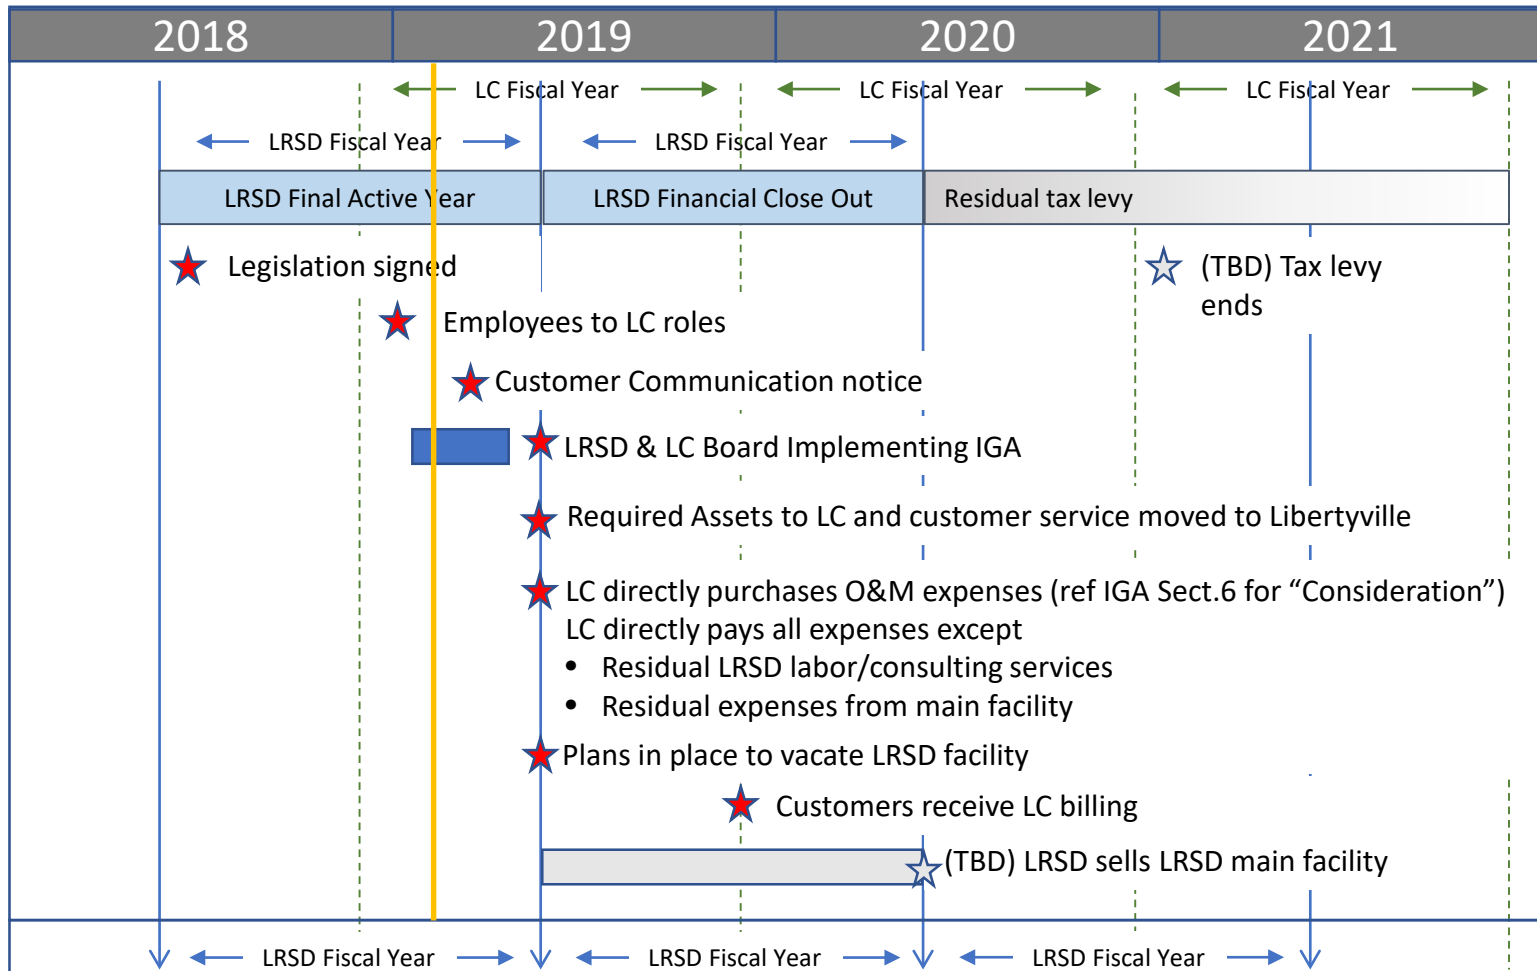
2018 2019 2020 2021

LC Fiscal Year LC Fiscal Year LC Fiscal Year

LRSD Fiscal Year LRSD Fiscal Year

LRSD Final Active Year | LRSD Financial Close Out | Residual tax levy

Legislation signed

(TBD) Tax levy ends

Employees to LC roles

Customer Communication notice

LRSD & LC Board Implementing IGA

Required Assets to LC and customer service moved to Libertyville

LC directly purchases O&M expenses (ref IGA Sect.6 for “Consideration”)
LC directly pays all expenses except
• Residual LRSD labor/consulting services
• Residual expenses from main facility

Plans in place to vacate LRSD facility

Customers receive LC billing

(TBD) LRSD sells LRSD main facility

LRSD Fiscal Year LRSD Fiscal Year LRSD Fiscal Year